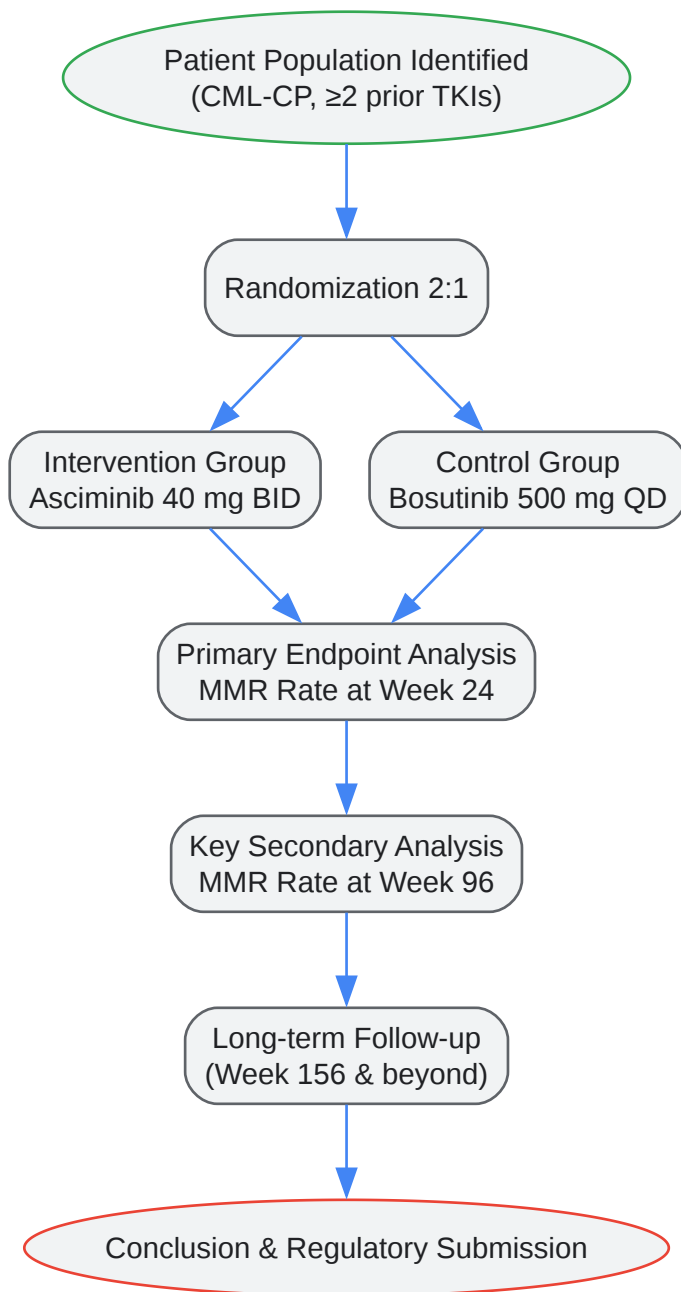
Patient Population Identified
(CML-CP, ≥2 prior TKIs)

Randomization 2:1

Intervention Group
Asciminib 40 mg BID

Control Group
Bosutinib 500 mg QD

Primary Endpoint Analysis
MMR Rate at Week 24

Key Secondary Analysis
MMR Rate at Week 96

Long-term Follow-up
(Week 156 & beyond)

Conclusion & Regulatory Submission